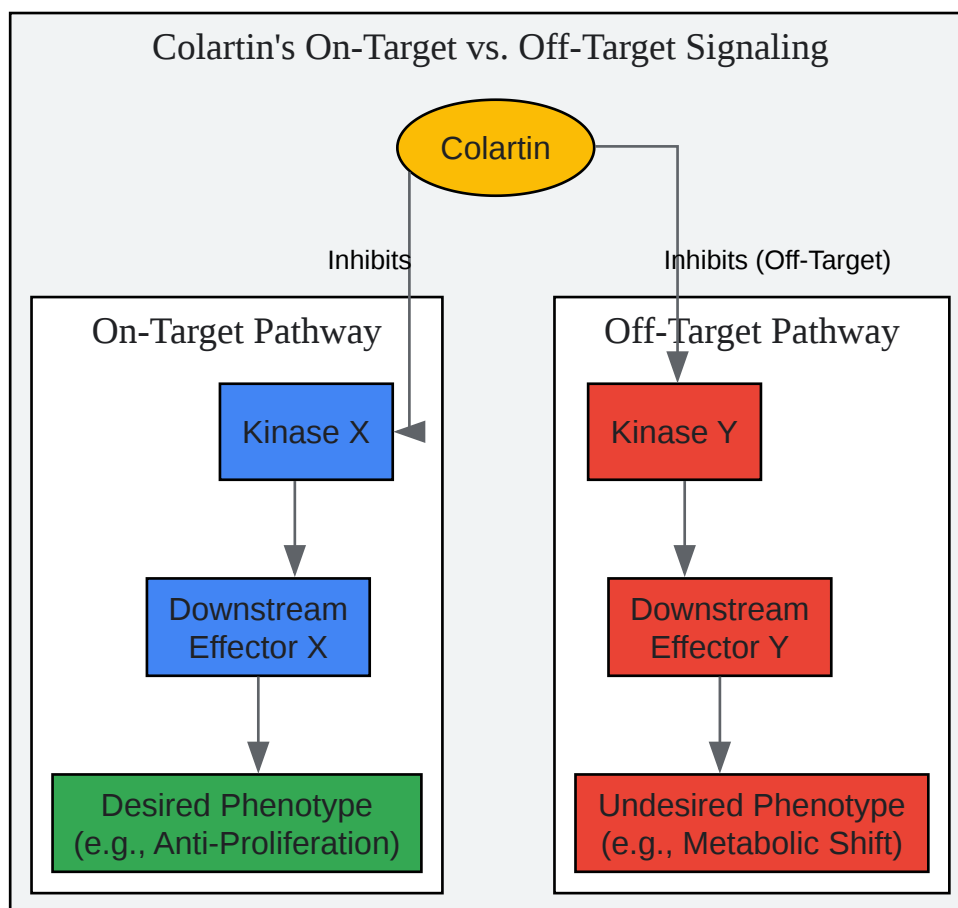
Colartin's On-Target vs. Off-Target Signaling

Colartin

Inhibits

Inhibits (Off-Target)

On-Target Pathway

Kinase X

Downstream Effector X

Desired Phenotype (e.g., Anti-Proliferation)

Off-Target Pathway

Kinase Y

Downstream Effector Y

Undesired Phenotype (e.g., Metabolic Shift)